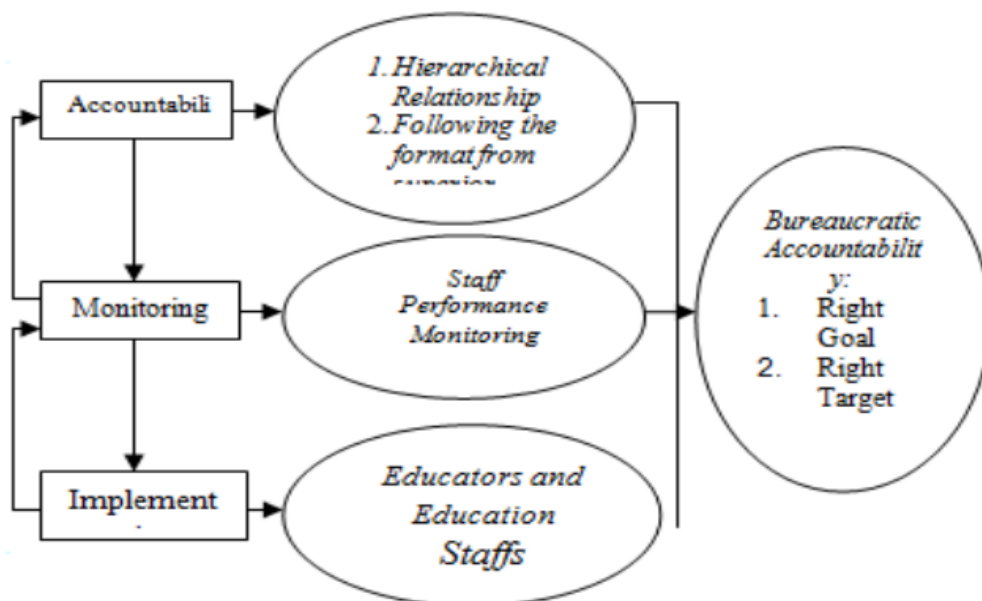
Accountabili

1. Hierarchical Relationship
2. Following the format from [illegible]

Monitoring

Staff Performance Monitoring

Implement

Educators and Education Staffs

Bureaucratic Accountabilit y:
1. Right Goal
2. Right Target